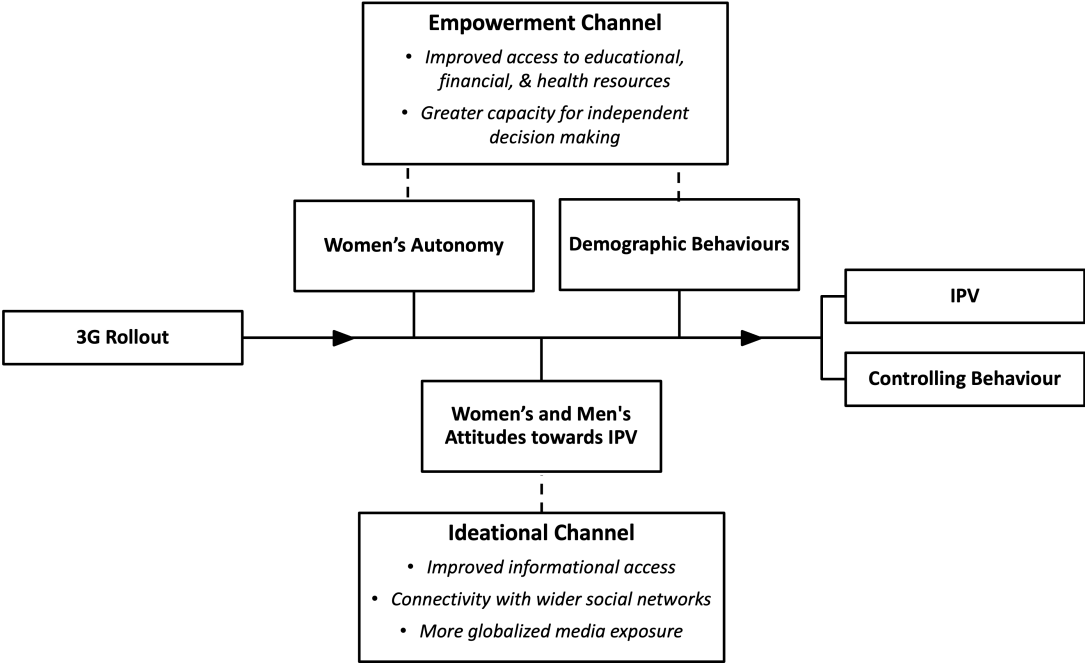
Empowerment Channel

• Improved access to educational, financial, & health resources
• Greater capacity for independent decision making

Women’s Autonomy

Demographic Behaviours

3G Rollout

IPV

Controlling Behaviour

Women’s and Men's Attitudes towards IPV

Ideational Channel

• Improved informational access
• Connectivity with wider social networks
• More globalized media exposure